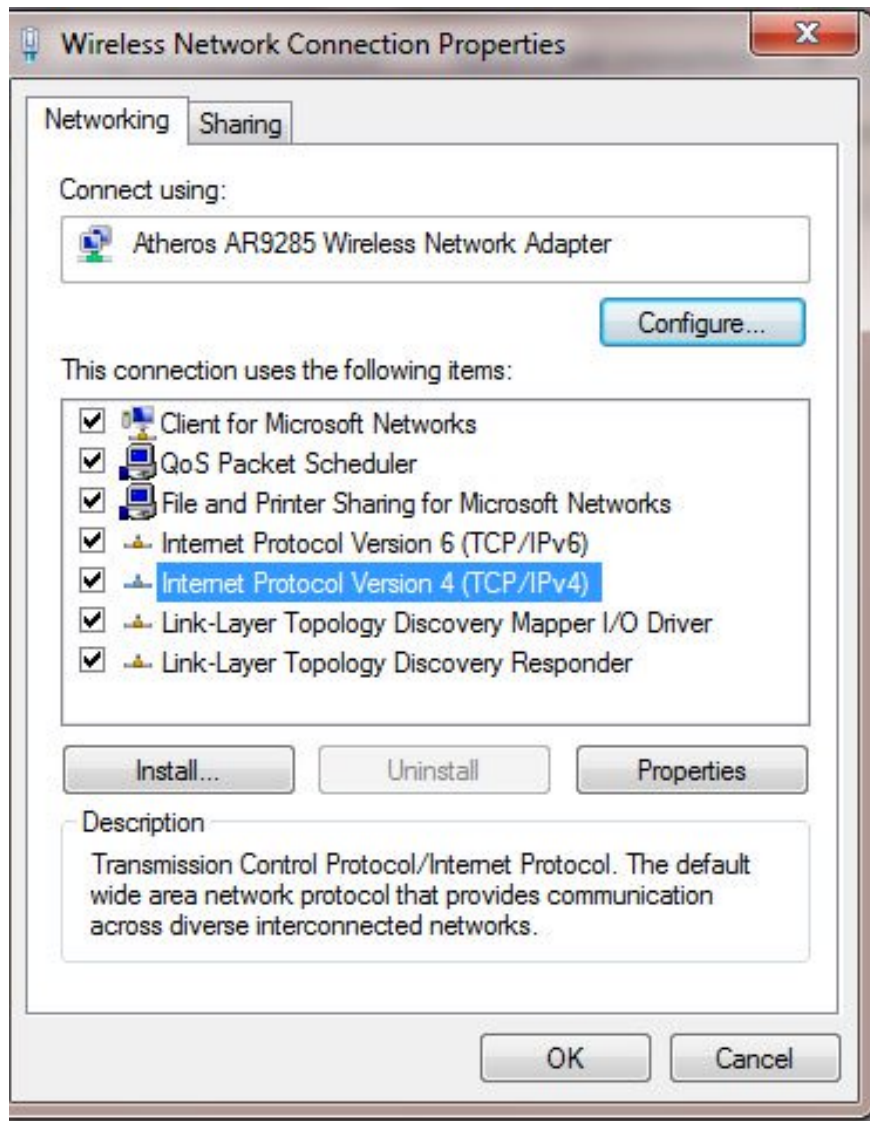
Wireless Network Connection Properties

X

Networking

Sharing

Connect using:

Atheros AR9285 Wireless Network Adapter

Configure...

This connection uses the following items:

Client for Microsoft Networks

QoS Packet Scheduler

File and Printer Sharing for Microsoft Networks

Internet Protocol Version 6 (TCP/IPv6)

Internet Protocol Version 4 (TCP/IPv4)

Link-Layer Topology Discovery Mapper I/O Driver

Link-Layer Topology Discovery Responder

Install...

Uninstall

Properties

Description

Transmission Control Protocol/Internet Protocol. The default wide area network protocol that provides communication across diverse interconnected networks.

OK

Cancel